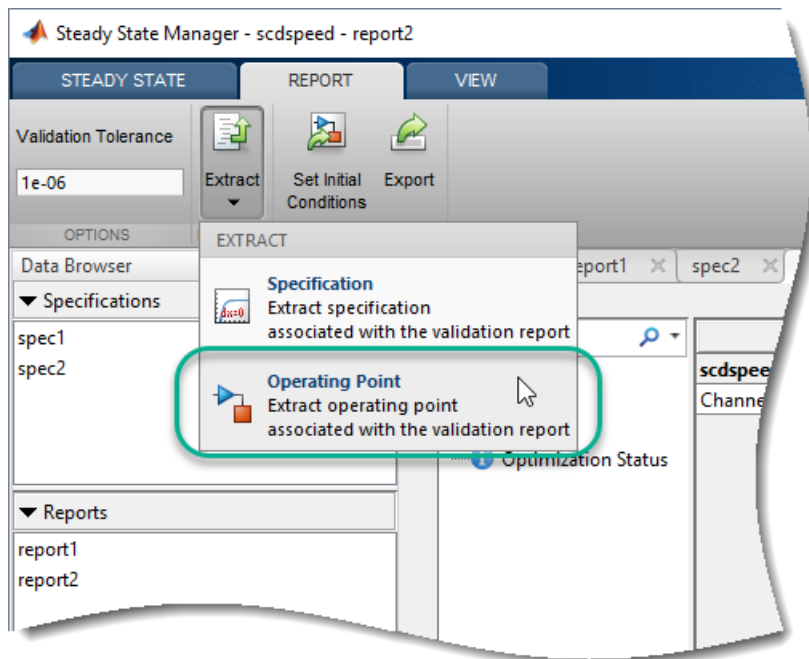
Steady State Manager - scdspeed - report2

STEADY STATE
REPORT
VIEW

Validation Tolerance
1e-06
OPTIONS

Extract
Set Initial Conditions
Export

EXTRACT

Specification
Extract specification associated with the validation report

Operating Point
Extract operating point associated with the validation report

Data Browser
Specifications
spec1
spec2

Reports
report1
report2

eport1
spec2

scdspee
Channe

Optimization Status